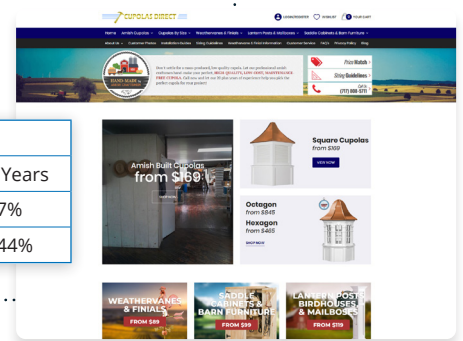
CUPOLAS DIRECT

LOGIN/REGISTER WISHLIST YOUR CART

Home Amish Cupolas Cupolas By Size Weathervanes & Finials Lantern Posts & Mailboxes Saddle Cabinets & Barn Furniture

About Us Customer Photos Installation Guides Sizing Guidelines Weathervane & Finial Information Customer Service FAQ's Privacy Policy Blog

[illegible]

Price Match

Sizing Guidelines

Call Us (717) 665-5711

Years

7%

44%

Amish Built Cupolas from $169

Square Cupolas from $169

VIEW NOW

Octagon from $845

Hexagon from $465

SHOP NOW

WEATHERVANES & FINIALS FROM $89

SADDLE CABINETS & BARN FURNITURE FROM $89

LANTERN POSTS, BIRDHOUSES & MAILBOXES FROM $119